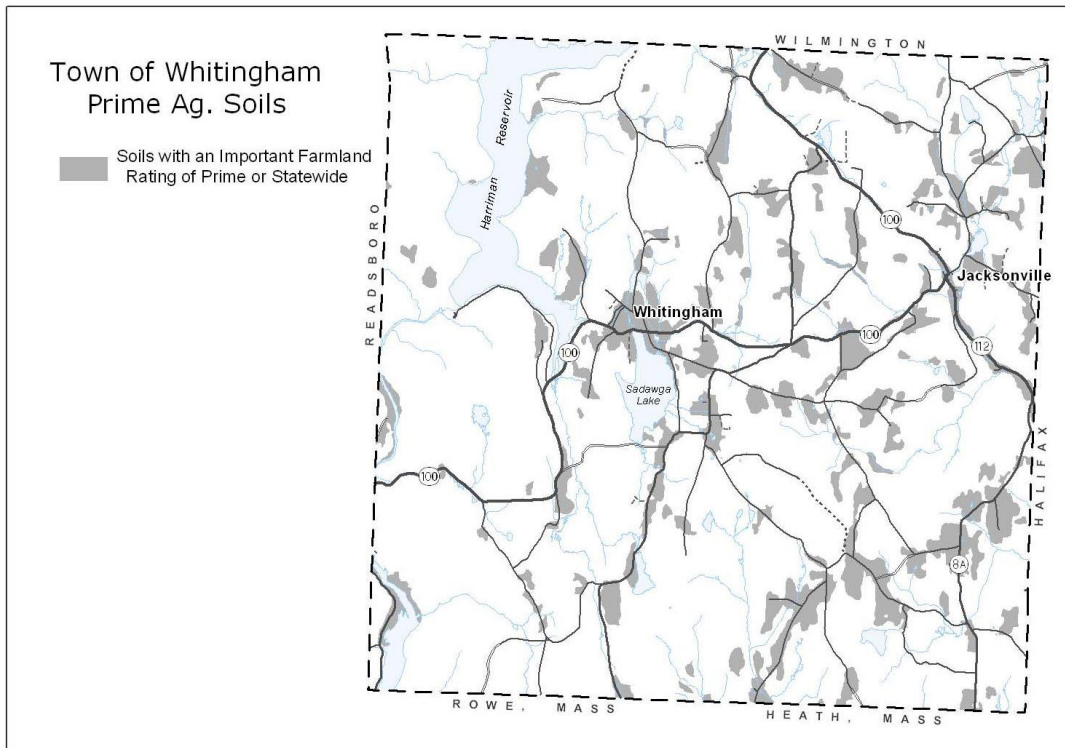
Town of Whitingham
Prime Ag. Soils

Soils with an Important Farmland Rating of Prime or Statewide

WILMINGTON

READSBORO

HALIFAX

ROWE, MASS

HEATH, MASS

Harriman Reservoir

Whitingham

Jacksonville

Sadawga Lake

100

100

100

100

112

8A